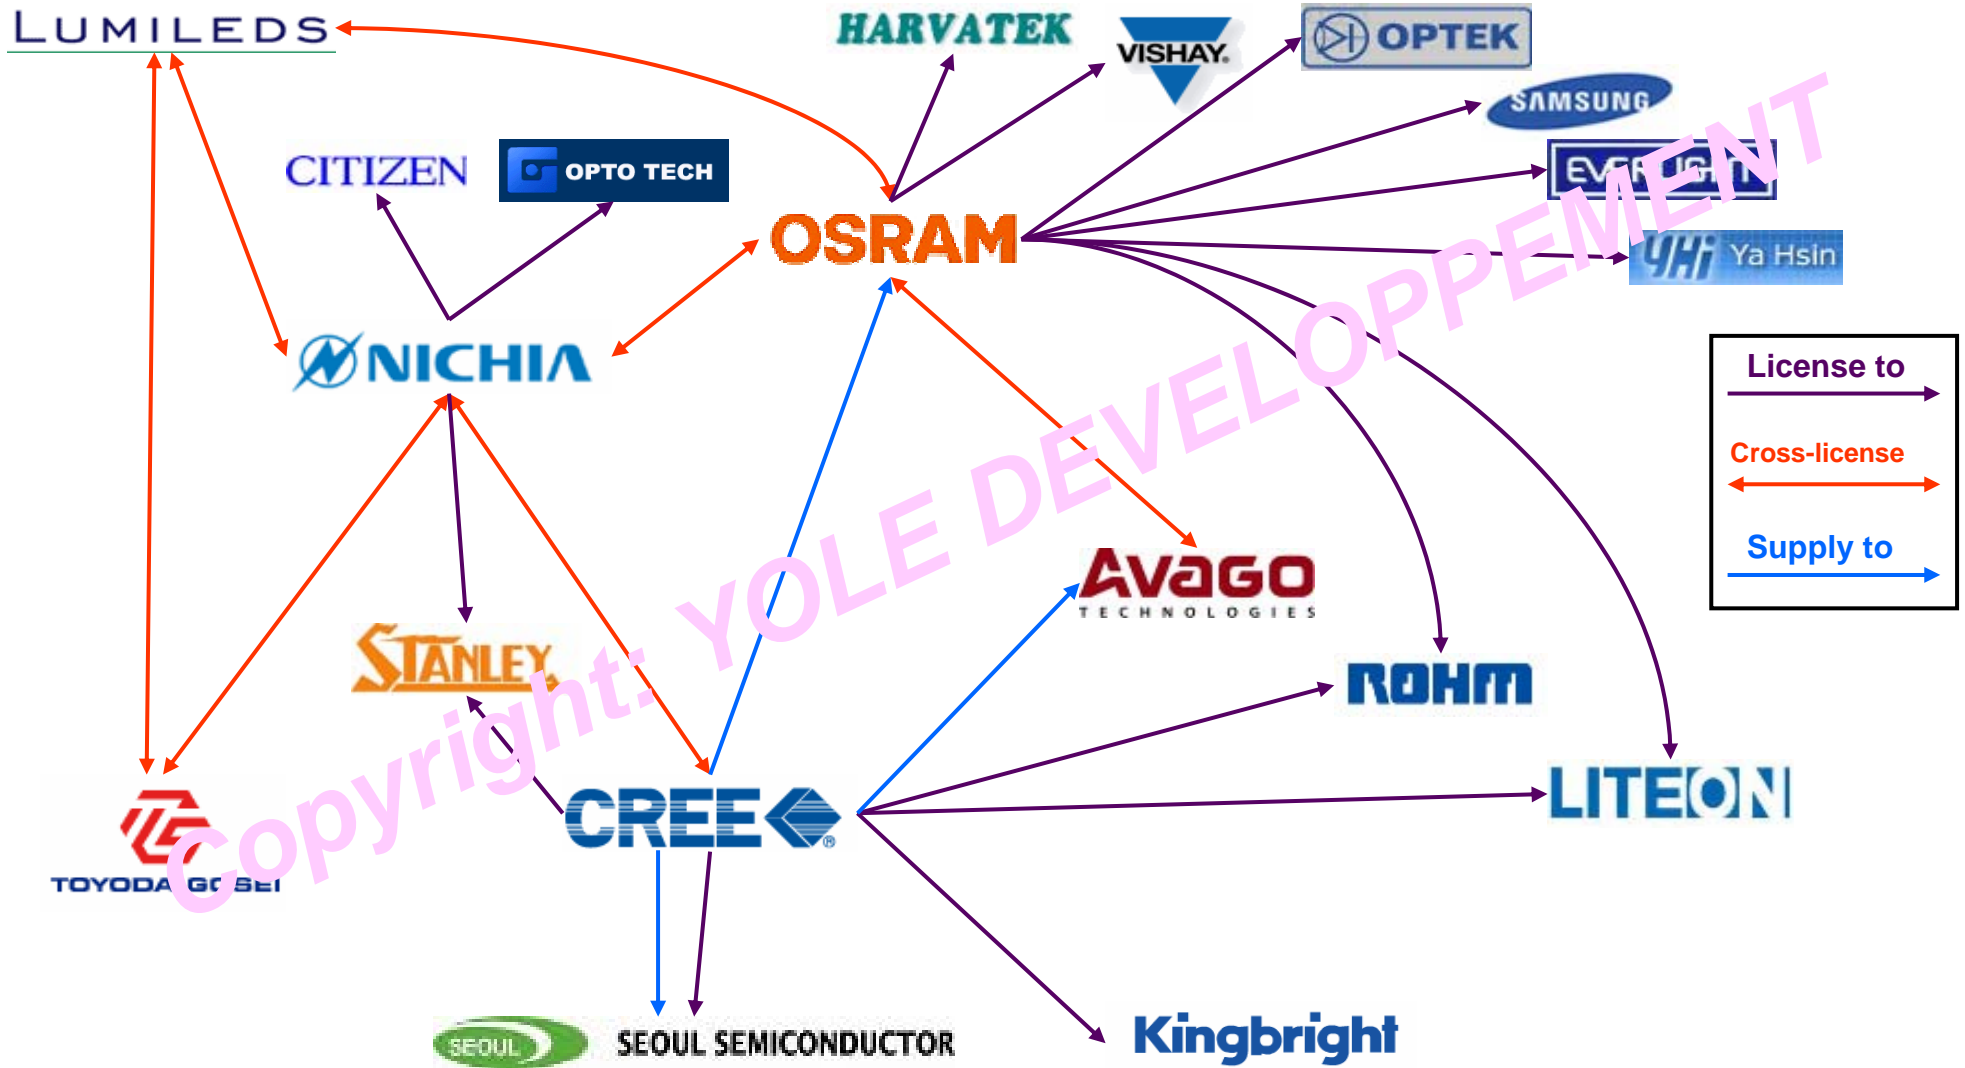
LUMILEDS

HARVATEK

VISHAY

OPTEK

SAMSUNG

CITIZEN

OPTO TECH

EVERLIGHT

OSRAM

YHi Ya Hsin

NICHIA

License to

Cross-license

Supply to

AVAGO TECHNOLOGIES

STANLEY

ROHM

LITEON

CREE

TOYODA GOSEI

SEOUL SEOUL SEMICONDUCTOR

Kingbright

Copyright: YOLE DEVELOPPEMENT